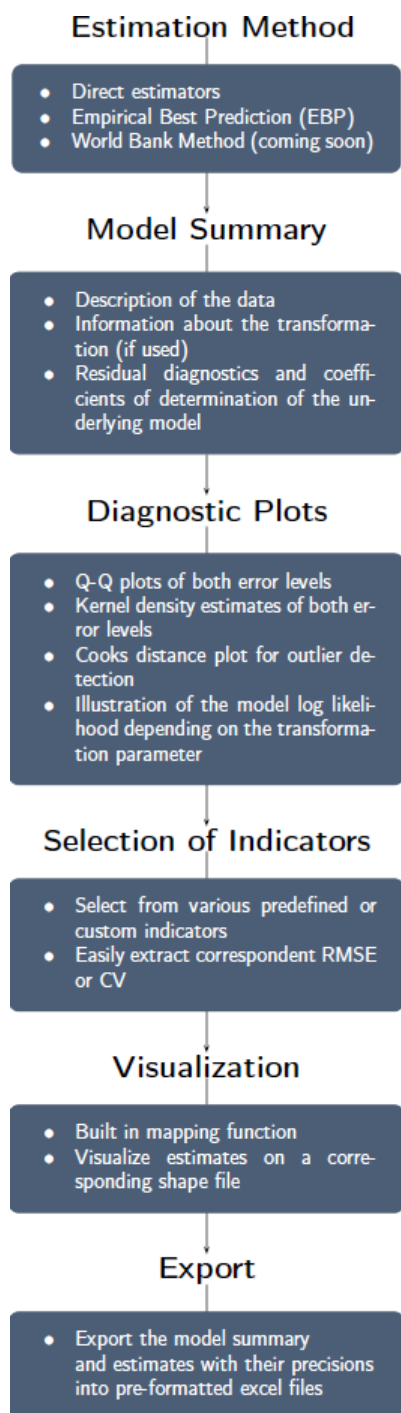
Estimation Method

- Direct estimators
- Empirical Best Prediction (EBP)
- World Bank Method (coming soon)

Model Summary

- Description of the data
- Information about the transformation (if used)
- Residual diagnostics and coefficients of determination of the underlying model

Diagnostic Plots

- Q-Q plots of both error levels
- Kernel density estimates of both error levels
- Cooks distance plot for outlier detection
- Illustration of the model log likelihood depending on the transformation parameter

Selection of Indicators

- Select from various predefined or custom indicators
- Easily extract correspondent RMSE or CV

Visualization

- Built in mapping function
- Visualize estimates on a corresponding shape file

Export

- Export the model summary and estimates with their precisions into pre-formatted excel files